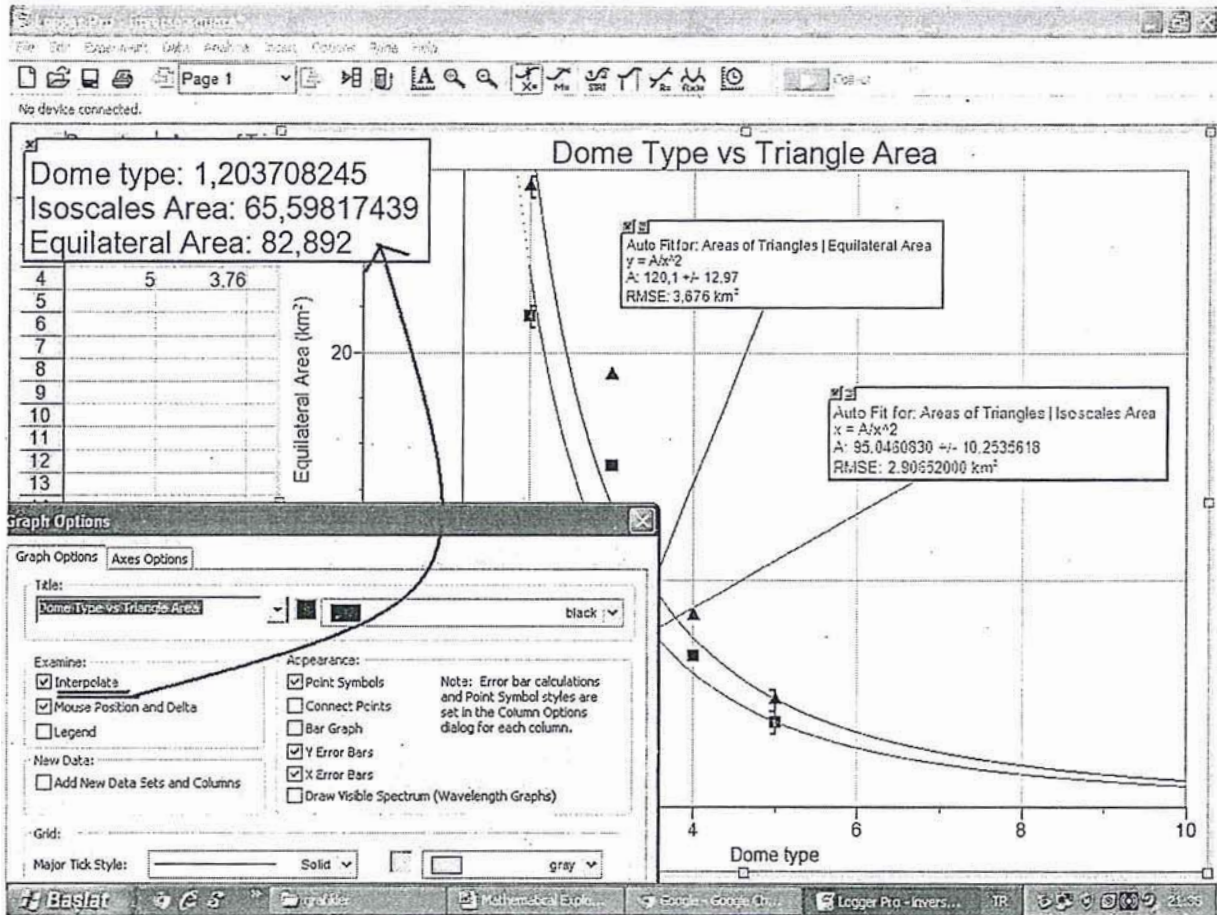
Logger Pro - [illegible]

File Edit Experiment Data Analyze Insert Options Page Help

Page 1

No device connected.

Dome type: 1,203708245
Isoscales Area: 65,59817439
Equilateral Area: 82,892

| 4 | 5 | 3,76 |
|---|---|---|
| 5 | | |
| 6 | | |
| 7 | | |
| 8 | | |
| 9 | | |
| 10 | | |
| 11 | | |
| 12 | | |
| 13 | | |

Dome Type vs Triangle Area

Auto Fit for: Areas of Triangles | Equilateral Area
y = A/x^2
A: 120,1 +/- 12,97
RMSE: 3,676 km²

Auto Fit for: Areas of Triangles | Isoscales Area
x = A/x^2
A: 95,0460830 +/- 10,2535618
RMSE: 2,90652000 km²

Equilateral Area (km²)

20

4

6

8

10

Dome type

Graph Options

Graph Options | Axes Options

Title:
Dome Type vs Triangle Area

black

Examine:
☑ Interpolate
☑ Mouse Position and Delta
☐ Legend

New Data:
☐ Add New Data Sets and Columns

Appearance:
☑ Point Symbols
☐ Connect Points
☐ Bar Graph
☑ Y Error Bars
☑ X Error Bars
☐ Draw Visible Spectrum (Wavelength Graphs)

Note: Error bar calculations and Point Symbol styles are set in the Column Options dialog for each column.

Grid:

Major Tick Style: Solid

gray

Başlat

grafikler

Mathematical Explo...

Google - Google Ch...

Logger Pro - invers...

TR

21:35